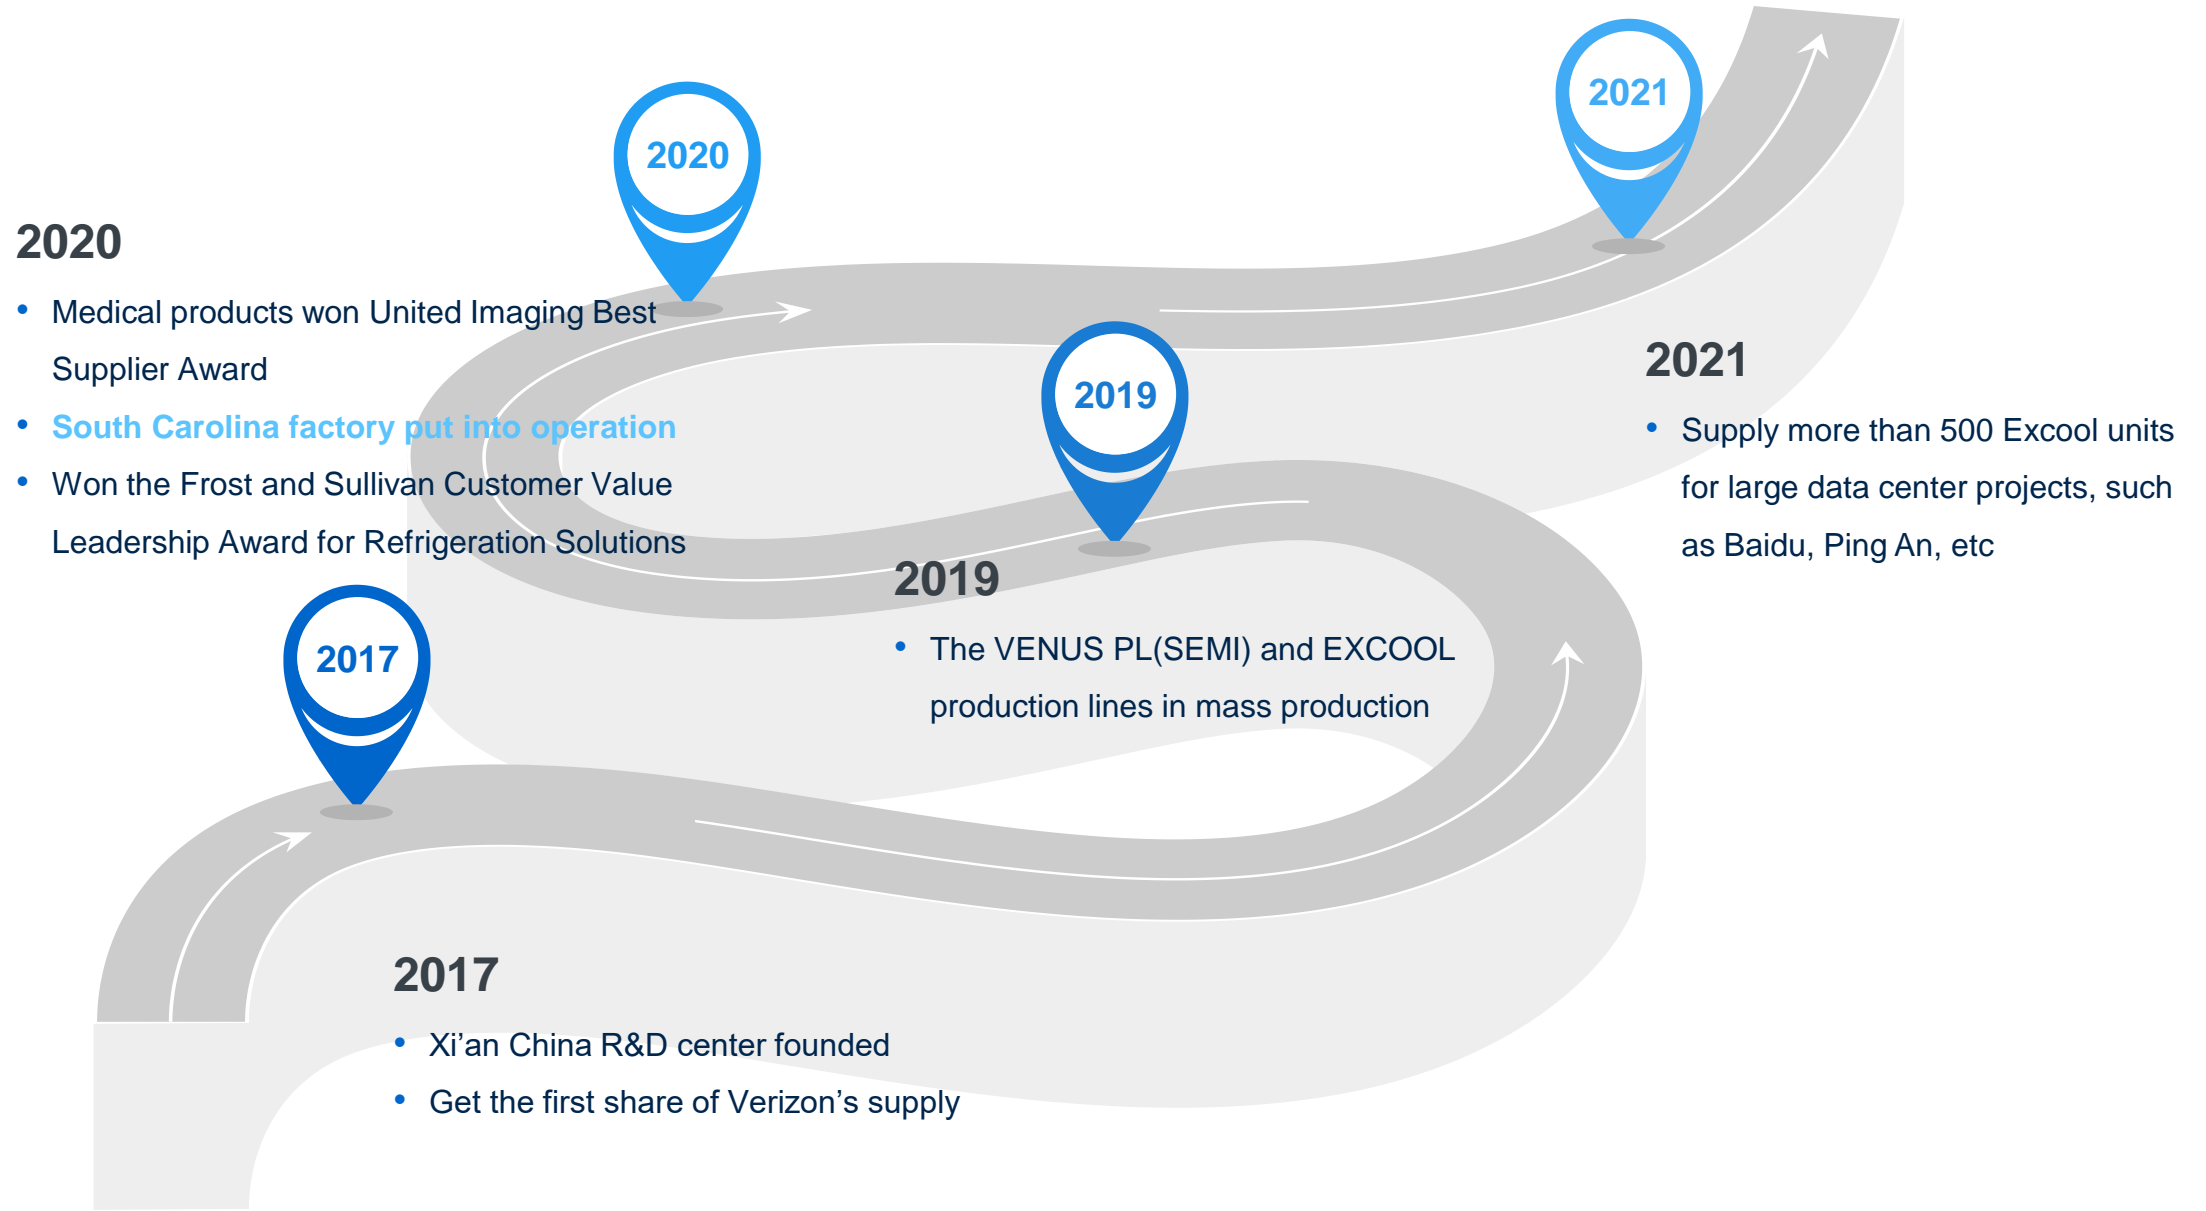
2021

2020

2019

2017

2020

• Medical products won United Imaging Best Supplier Award
• South Carolina factory put into operation
• Won the Frost and Sullivan Customer Value Leadership Award for Refrigeration Solutions

2021

• Supply more than 500 Excool units for large data center projects, such as Baidu, Ping An, etc

2019

• The VENUS PL(SEMI) and EXCOOL production lines in mass production

2017

• Xi’an China R&D center founded
• Get the first share of Verizon’s supply